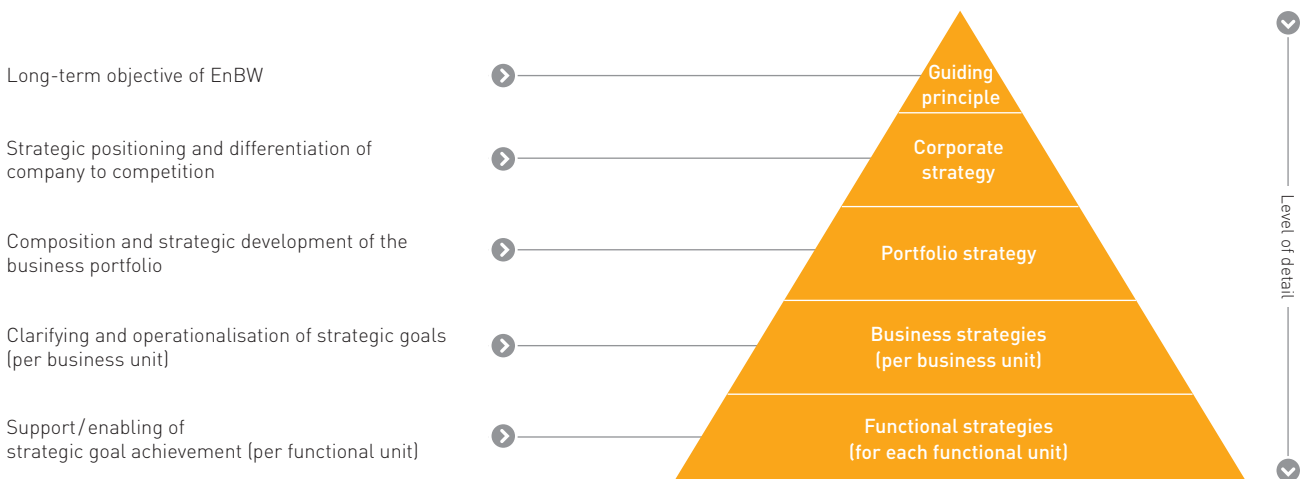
Long-term objective of EnBW

Guiding principle

Strategic positioning and differentiation of company to competition

Corporate strategy

Composition and strategic development of the business portfolio

Portfolio strategy

Clarifying and operationalisation of strategic goals (per business unit)

Business strategies (per business unit)

Support/enabling of strategic goal achievement (per functional unit)

Functional strategies (for each functional unit)

Level of detail